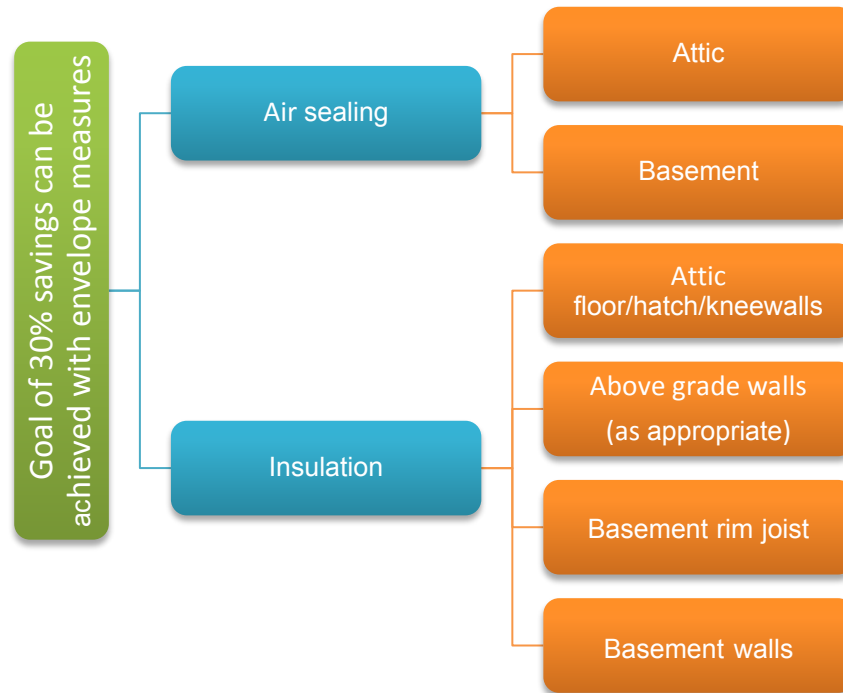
Goal of 30% savings can be achieved with envelope measures

Air sealing

Attic

Basement

Insulation

Attic floor/hatch/kneewalls

Above grade walls (as appropriate)

Basement rim joist

Basement walls